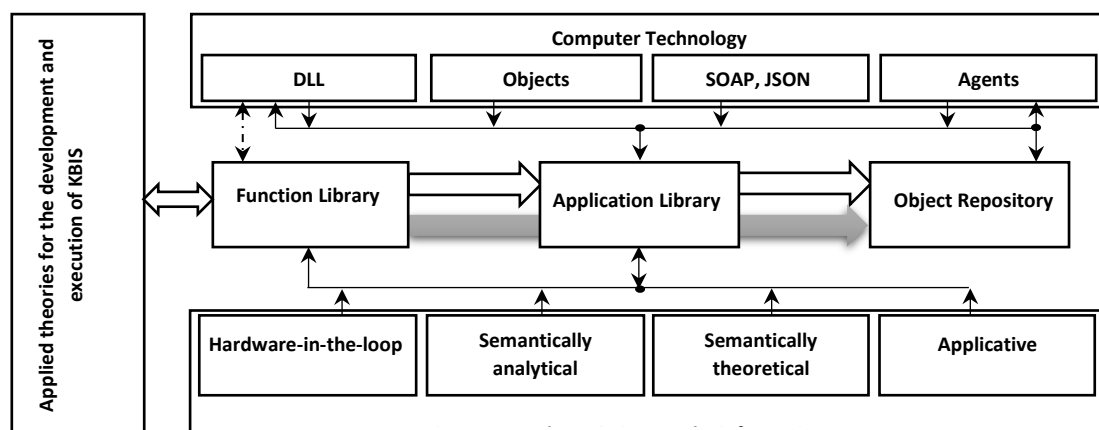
Applied theories for the development and execution of KBIS

Computer Technology

DLL

Objects

SOAP, JSON

Agents

Function Library

Application Library

Object Repository

Hardware-in-the-loop

Semantically analytical

Semantically theoretical

Applicative

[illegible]